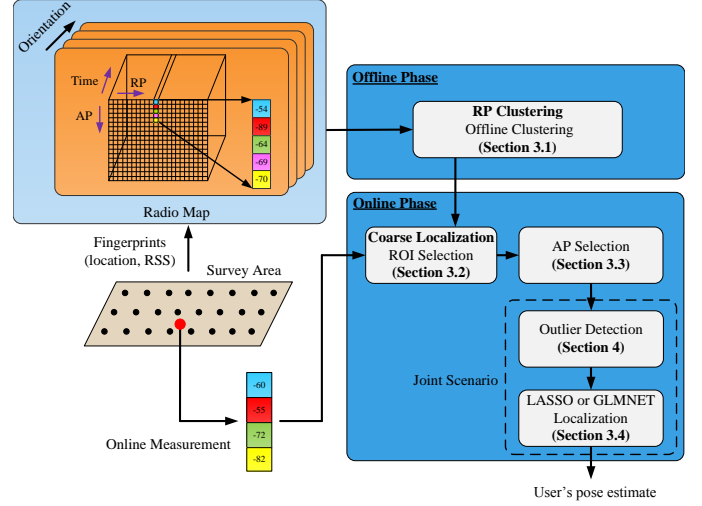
Orientation

Time

RP

AP

-54

-89

-64

-69

-70

Radio Map

Fingerprints (location, RSS)

Survey Area

-60

-55

-72

-82

Online Measurement

Offline Phase

RP Clustering
Offline Clustering
(Section 3.1)

Online Phase

Coarse Localization
ROI Selection
(Section 3.2)

AP Selection
(Section 3.3)

Outlier Detection
(Section 4)

Joint Scenario

LASSO or GLMNET
Localization
(Section 3.4)

User's pose estimate